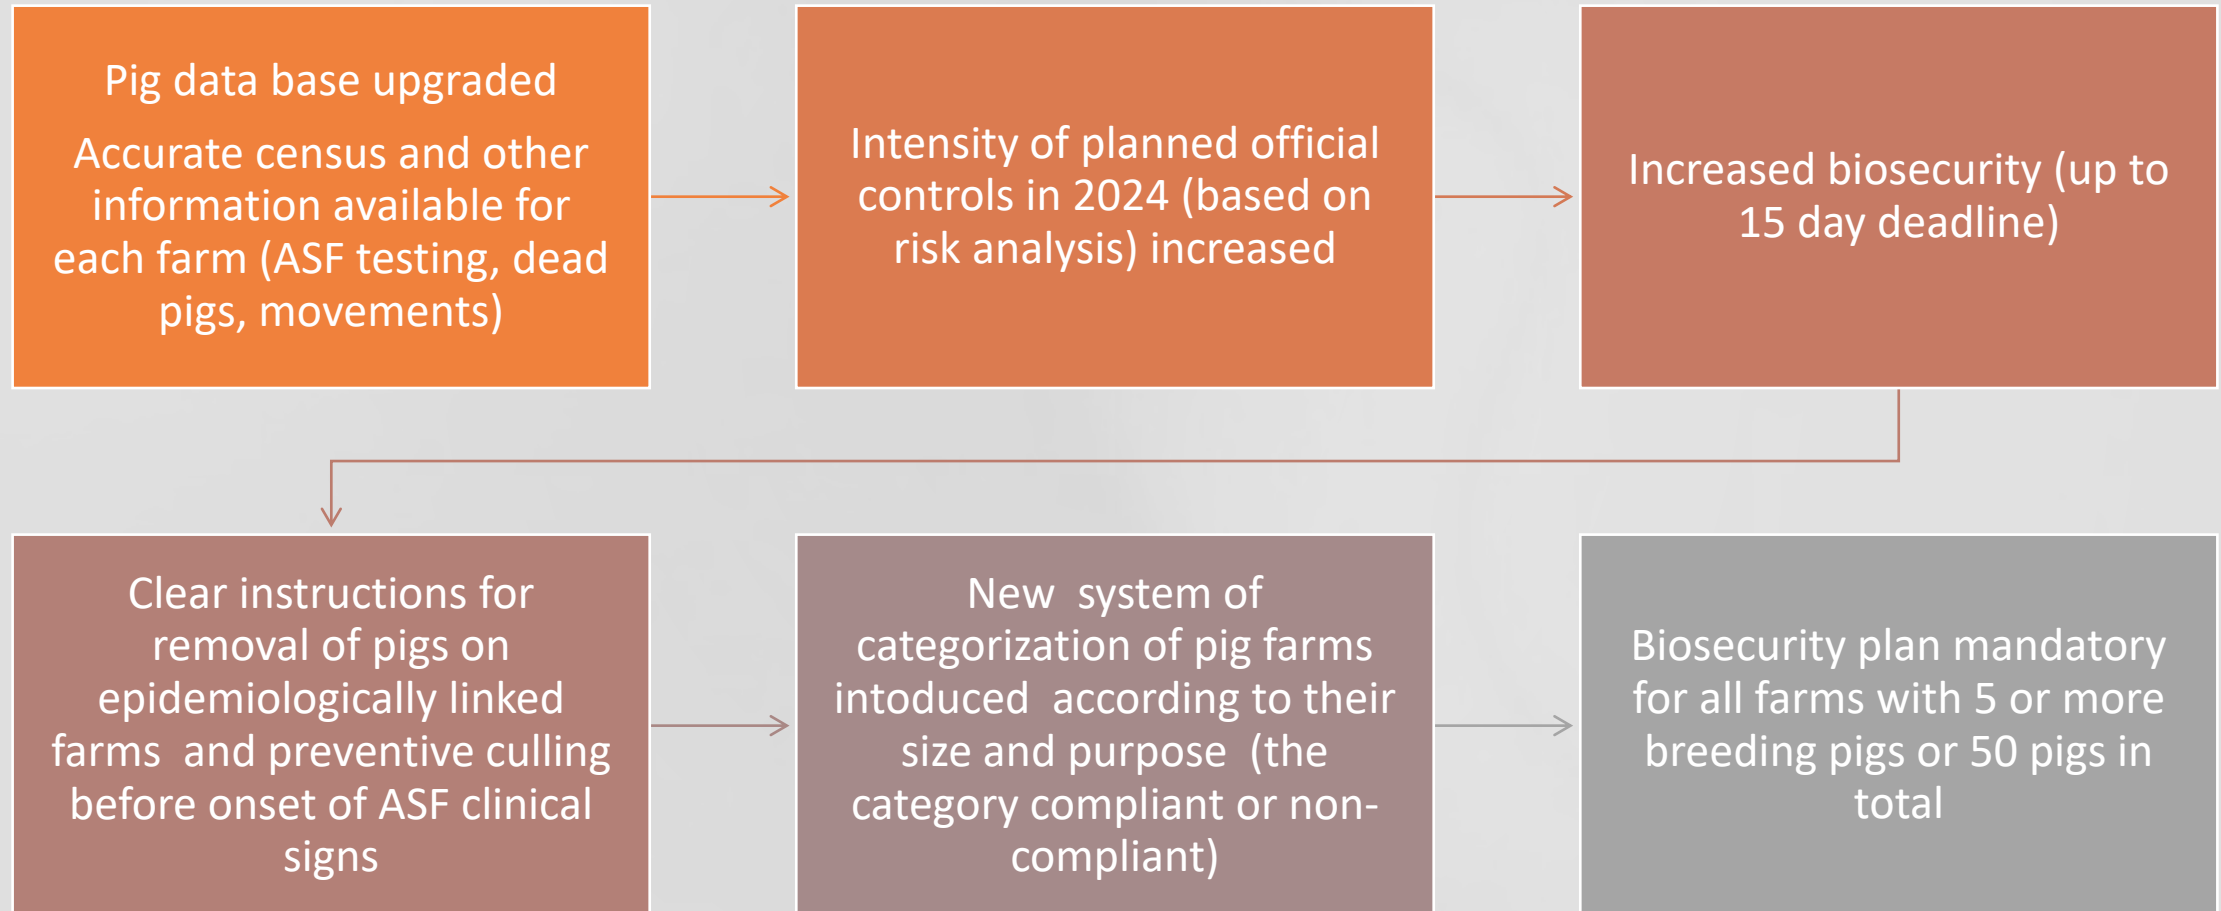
Pig data base upgraded

Accurate census and other information available for each farm (ASF testing, dead pigs, movements)

Intensity of planned official controls in 2024 (based on risk analysis) increased

Increased biosecurity (up to 15 day deadline)

Clear instructions for removal of pigs on epidemiologically linked farms and preventive culling before onset of ASF clinical signs

New system of categorization of pig farms intoduced according to their size and purpose (the category compliant or non-compliant)

Biosecurity plan mandatory for all farms with 5 or more breeding pigs or 50 pigs in total